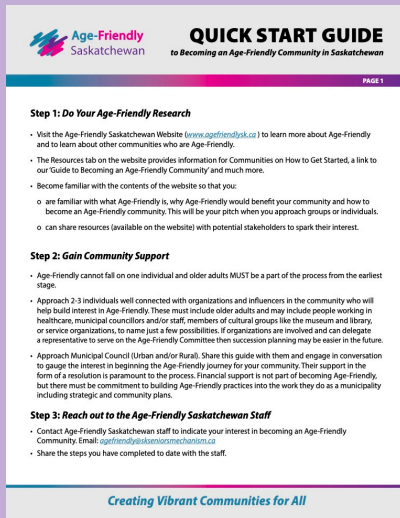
Age-Friendly Saskatchewan

QUICK START GUIDE

to Becoming an Age-Friendly Community in Saskatchewan

PAGE 1

Step 1: Do Your Age-Friendly Research

• Visit the Age-Friendly Saskatchewan Website (www.agefriendlysk.ca ) to learn more about Age-Friendly and to learn about other communities who are Age-Friendly.

• The Resources tab on the website provides information for Communities on How to Get Started, a link to our 'Guide to Becoming an Age-Friendly Community' and much more.

• Become familiar with the contents of the website so that you:

o are familiar with what Age-Friendly is, why Age-Friendly would benefit your community and how to become an Age-Friendly community. This will be your pitch when you approach groups or individuals.

o can share resources (available on the website) with potential stakeholders to spark their interest.

Step 2: Gain Community Support

• Age-Friendly cannot fall on one individual and older adults MUST be a part of the process from the earliest stage.

• Approach 2-3 individuals well connected with organizations and influencers in the community who will help build interest in Age-Friendly. These must include older adults and may include people working in healthcare, municipal councillors and/or staff, members of cultural groups like the museum and library, or service organizations, to name just a few possibilities. If organizations are involved and can delegate a representative to serve on the Age-Friendly Committee then succession planning may be easier in the future.

• Approach Municipal Council (Urban and/or Rural). Share this guide with them and engage in conversation to gauge the interest in beginning the Age-Friendly journey for your community. Their support in the form of a resolution is paramount to the process. Financial support is not part of becoming Age-Friendly, but there must be commitment to building Age-Friendly practices into the work they do as a municipality including strategic and community plans.

Step 3: Reach out to the Age-Friendly Saskatchewan Staff

• Contact Age-Friendly Saskatchewan staff to indicate your interest in becoming an Age-Friendly Community. Email: agefriendly@skseniorsmechanism.ca

• Share the steps you have completed to date with the staff.

Creating Vibrant Communities for All